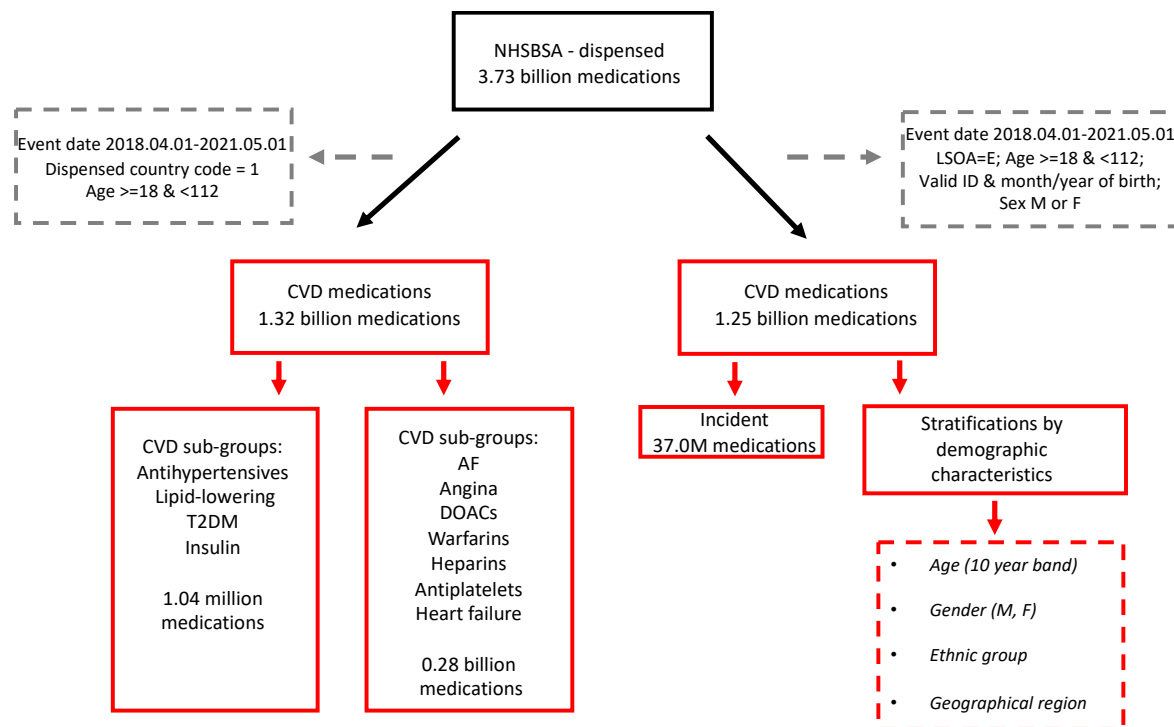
NHSBSA - dispensed
3.73 billion medications

Event date 2018.04.01-2021.05.01
Dispensed country code = 1
Age >=18 & <112

Event date 2018.04.01-2021.05.01
LSOA=E; Age >=18 & <112;
Valid ID & month/year of birth;
Sex M or F

CVD medications
1.32 billion medications

CVD medications
1.25 billion medications

CVD sub-groups:
Antihypertensives
Lipid-lowering
T2DM
Insulin

1.04 million medications

CVD sub-groups:
AF
Angina
DOACs
Warfarins
Heparins
Antiplatelets
Heart failure

0.28 billion medications

Incident
37.0M medications

Stratifications by demographic characteristics

- *Age (10 year band)*
- *Gender (M, F)*
- *Ethnic group*
- *Geographical region*